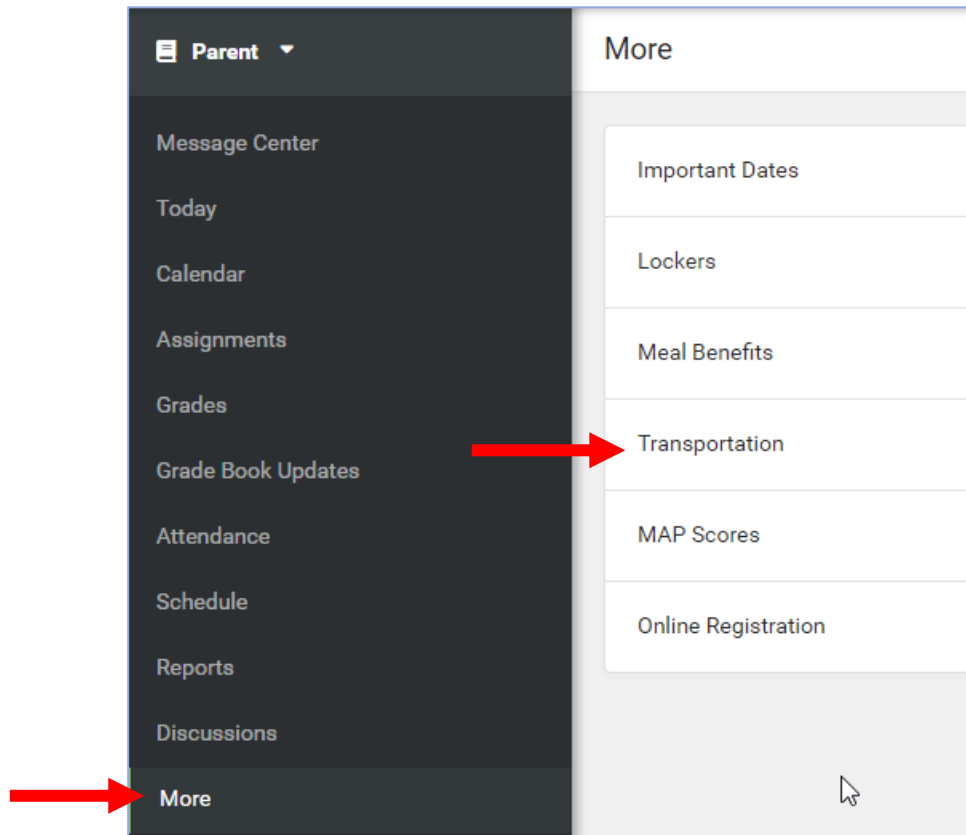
Parent

Message Center

Today

Calendar

Assignments

Grades

Grade Book Updates

Attendance

Schedule

Reports

Discussions

More

More

Important Dates

Lockers

Meal Benefits

Transportation

MAP Scores

Online Registration